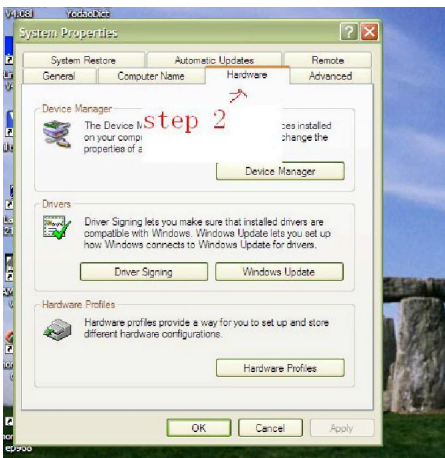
V4.08I YodaoDict

System Properties

System Restore | Automatic Updates | Remote
General | Computer Name | Hardware | Advanced

step 2

Device Manager
The Device M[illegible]ces installed on your compu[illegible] change the properties of a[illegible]

Device Manager

Drivers
Driver Signing lets you make sure that installed drivers are compatible with Windows. Windows Update lets you set up how Windows connects to Windows Update for drivers.

Driver Signing
Windows Update

Hardware Profiles
Hardware profiles provide a way for you to set up and store different hardware configurations.

Hardware Profiles

OK
Cancel
Apply

ep968